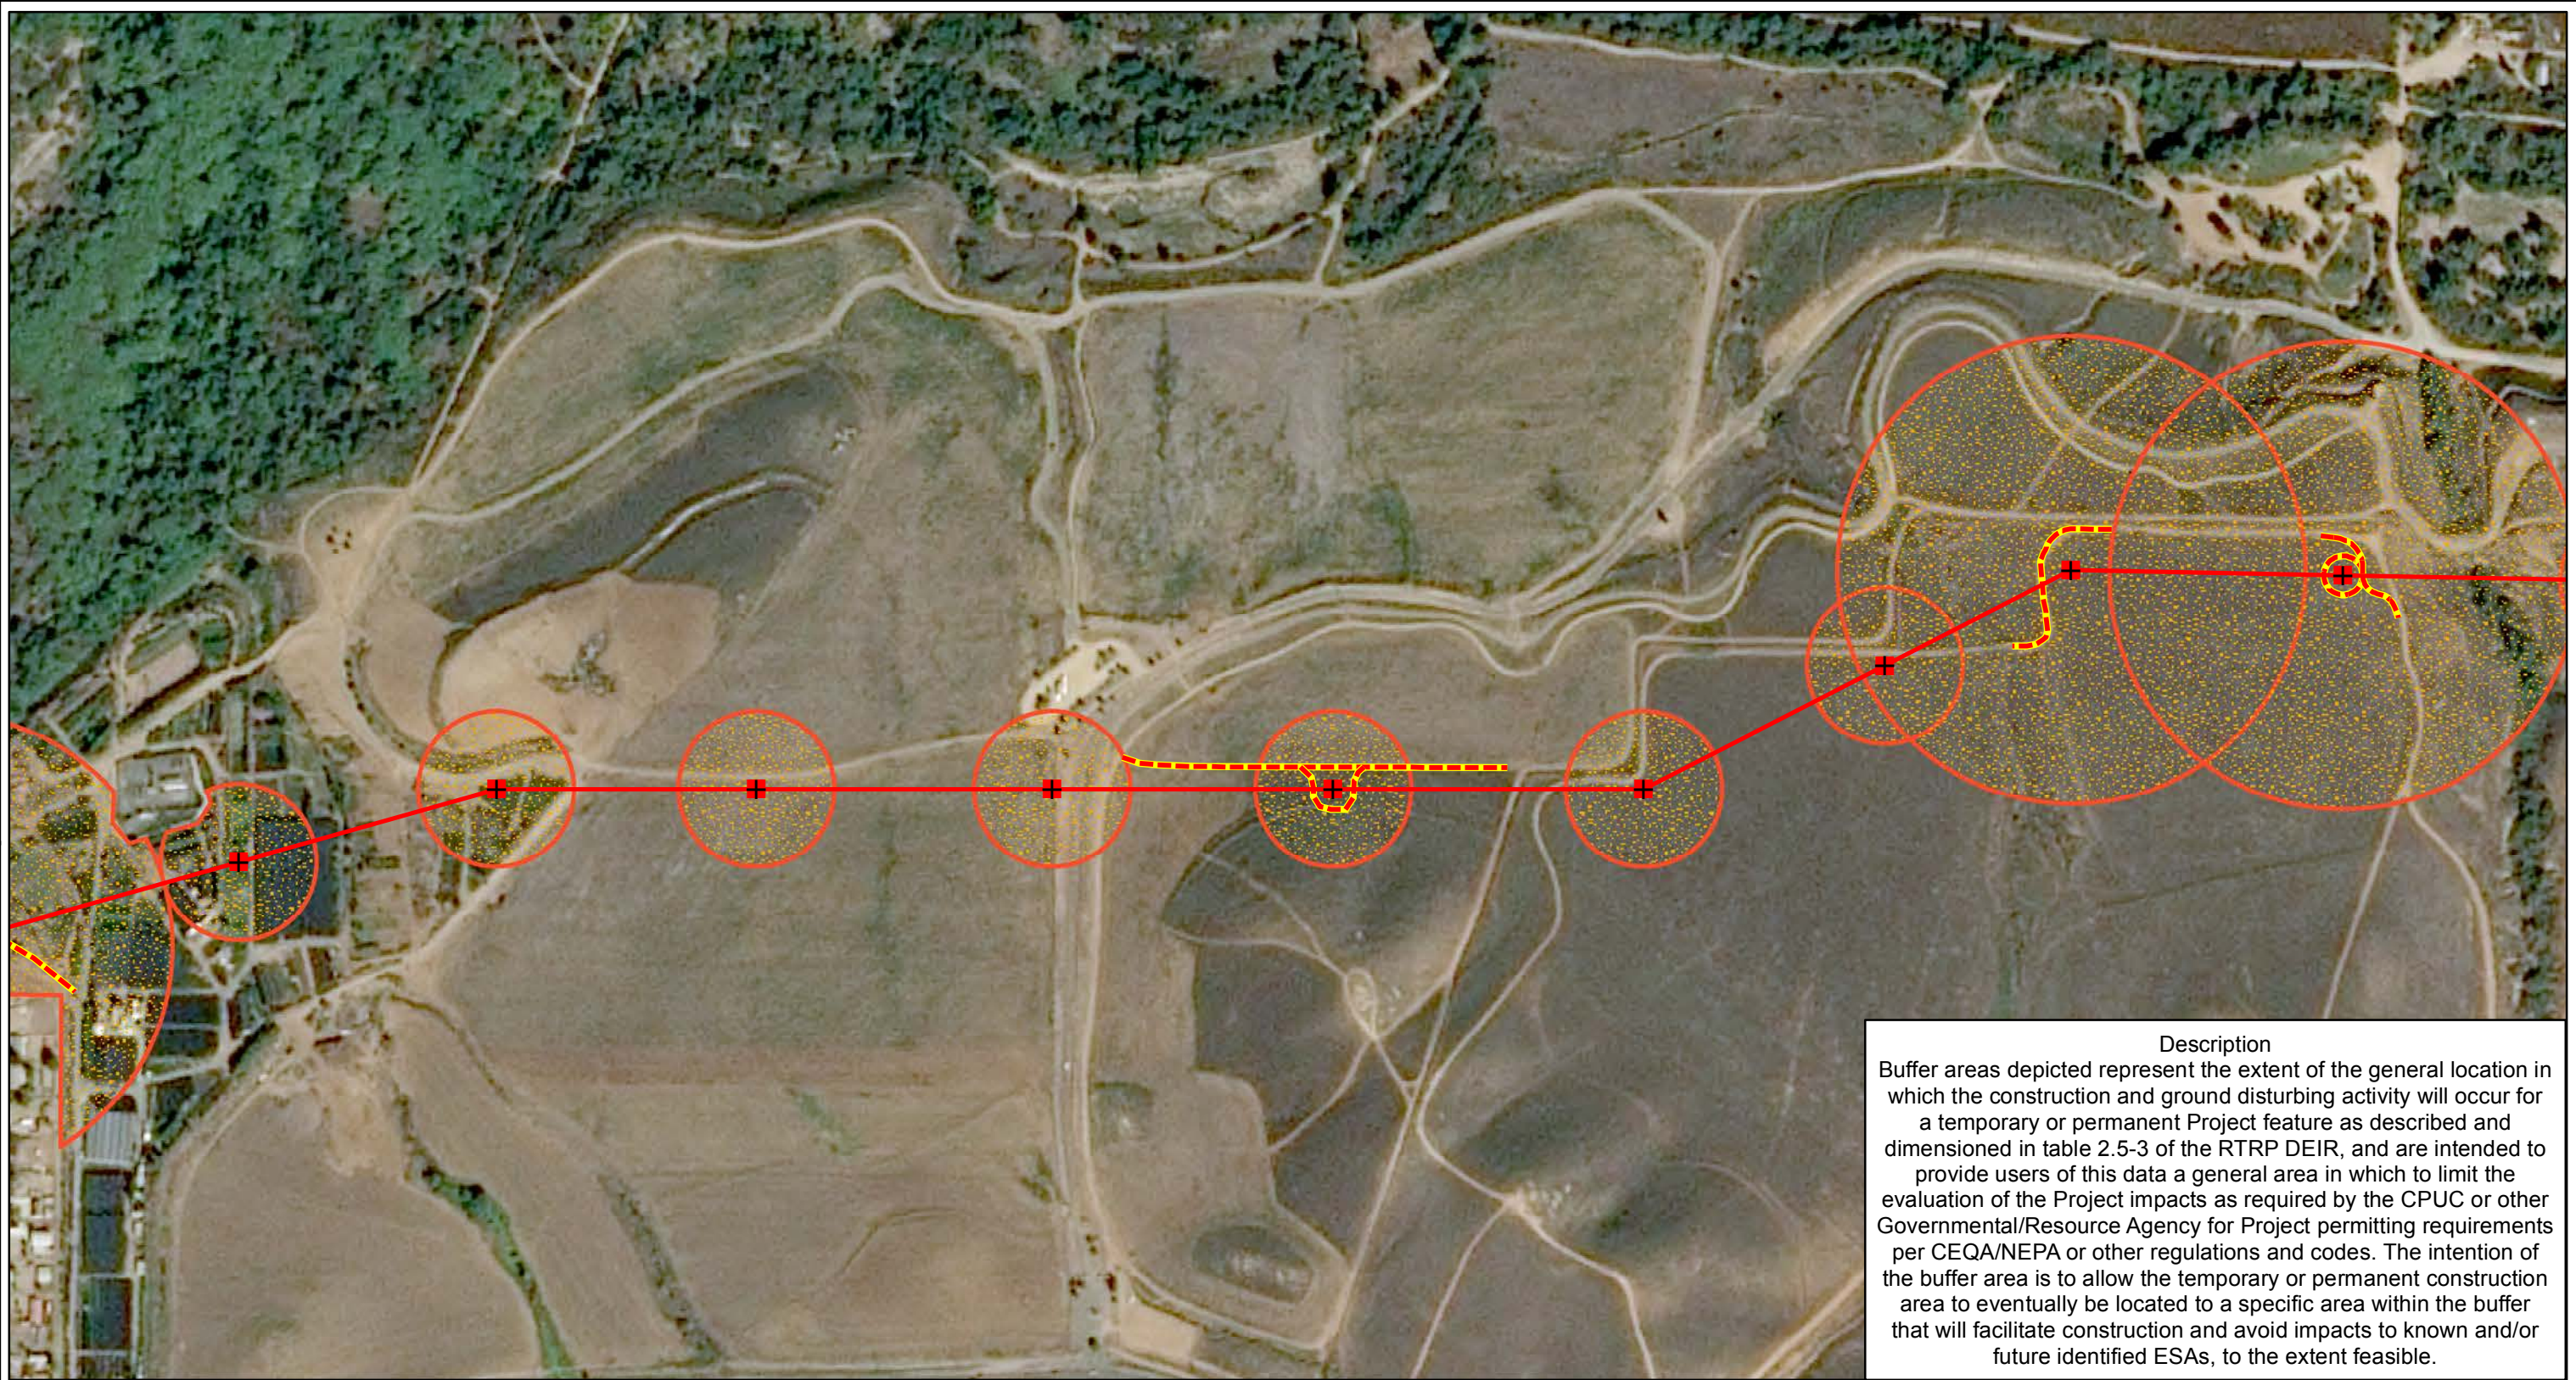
Description
Buffer areas depicted represent the extent of the general location in which the construction and ground disturbing activity will occur for a temporary or permanent Project feature as described and dimensioned in table 2.5-3 of the RTRP DEIR, and are intended to provide users of this data a general area in which to limit the evaluation of the Project impacts as required by the CPUC or other Governmental/Resource Agency for Project permitting requirements per CEQA/NEPA or other regulations and codes. The intention of the buffer area is to allow the temporary or permanent construction area to eventually be located to a specific area within the buffer that will facilitate construction and avoid impacts to known and/or future identified ESAs, to the extent feasible.